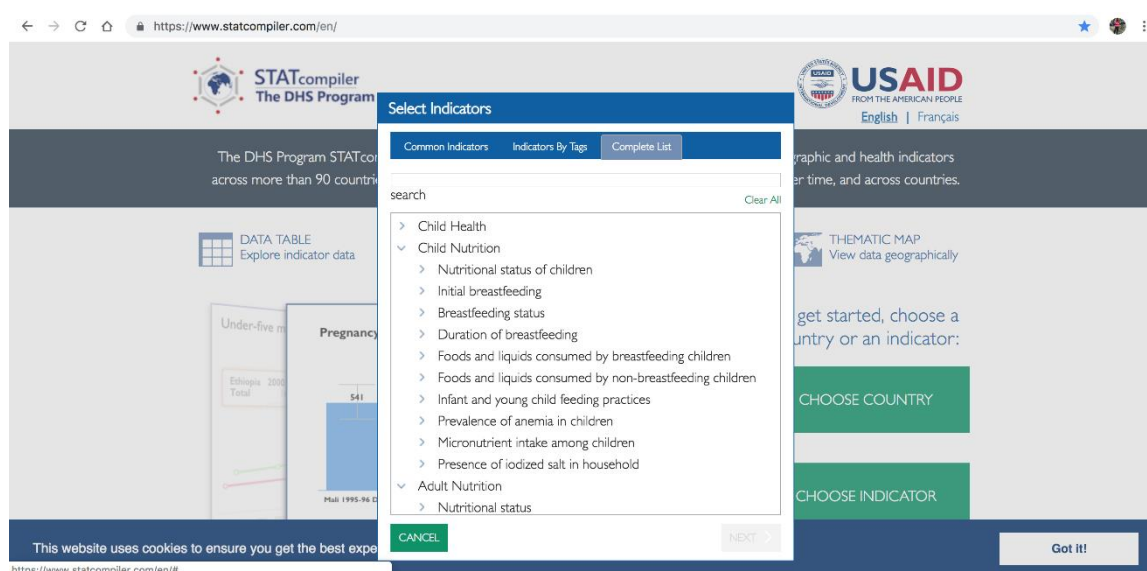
https://www.statcompiler.com/en/

STATcompiler
The DHS Program

USAID
USAID
FROM THE AMERICAN PEOPLE
English | Français

The DHS Program STATcom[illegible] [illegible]graphic and health indicators across more than 90 countri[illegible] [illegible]r time, and across countries.

DATA TABLE
Explore indicator data

THEMATIC MAP
View data geographically

Under-five m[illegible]

Pregnancy

Ethiopia 2000
Total

541

Mali 1995-96 D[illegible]

get started, choose a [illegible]untry or an indicator:

CHOOSE COUNTRY

CHOOSE INDICATOR

Select Indicators

Common Indicators | Indicators By Tags | Complete List

search
Clear All

> Child Health
Child Nutrition
> Nutritional status of children
> Initial breastfeeding
> Breastfeeding status
> Duration of breastfeeding
> Foods and liquids consumed by breastfeeding children
> Foods and liquids consumed by non-breastfeeding children
> Infant and young child feeding practices
> Prevalence of anemia in children
> Micronutrient intake among children
> Presence of iodized salt in household
Adult Nutrition
> Nutritional status

CANCEL
NEXT >

This website uses cookies to ensure you get the best expe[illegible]

Got it!

https://www.statcompiler.com/en/#